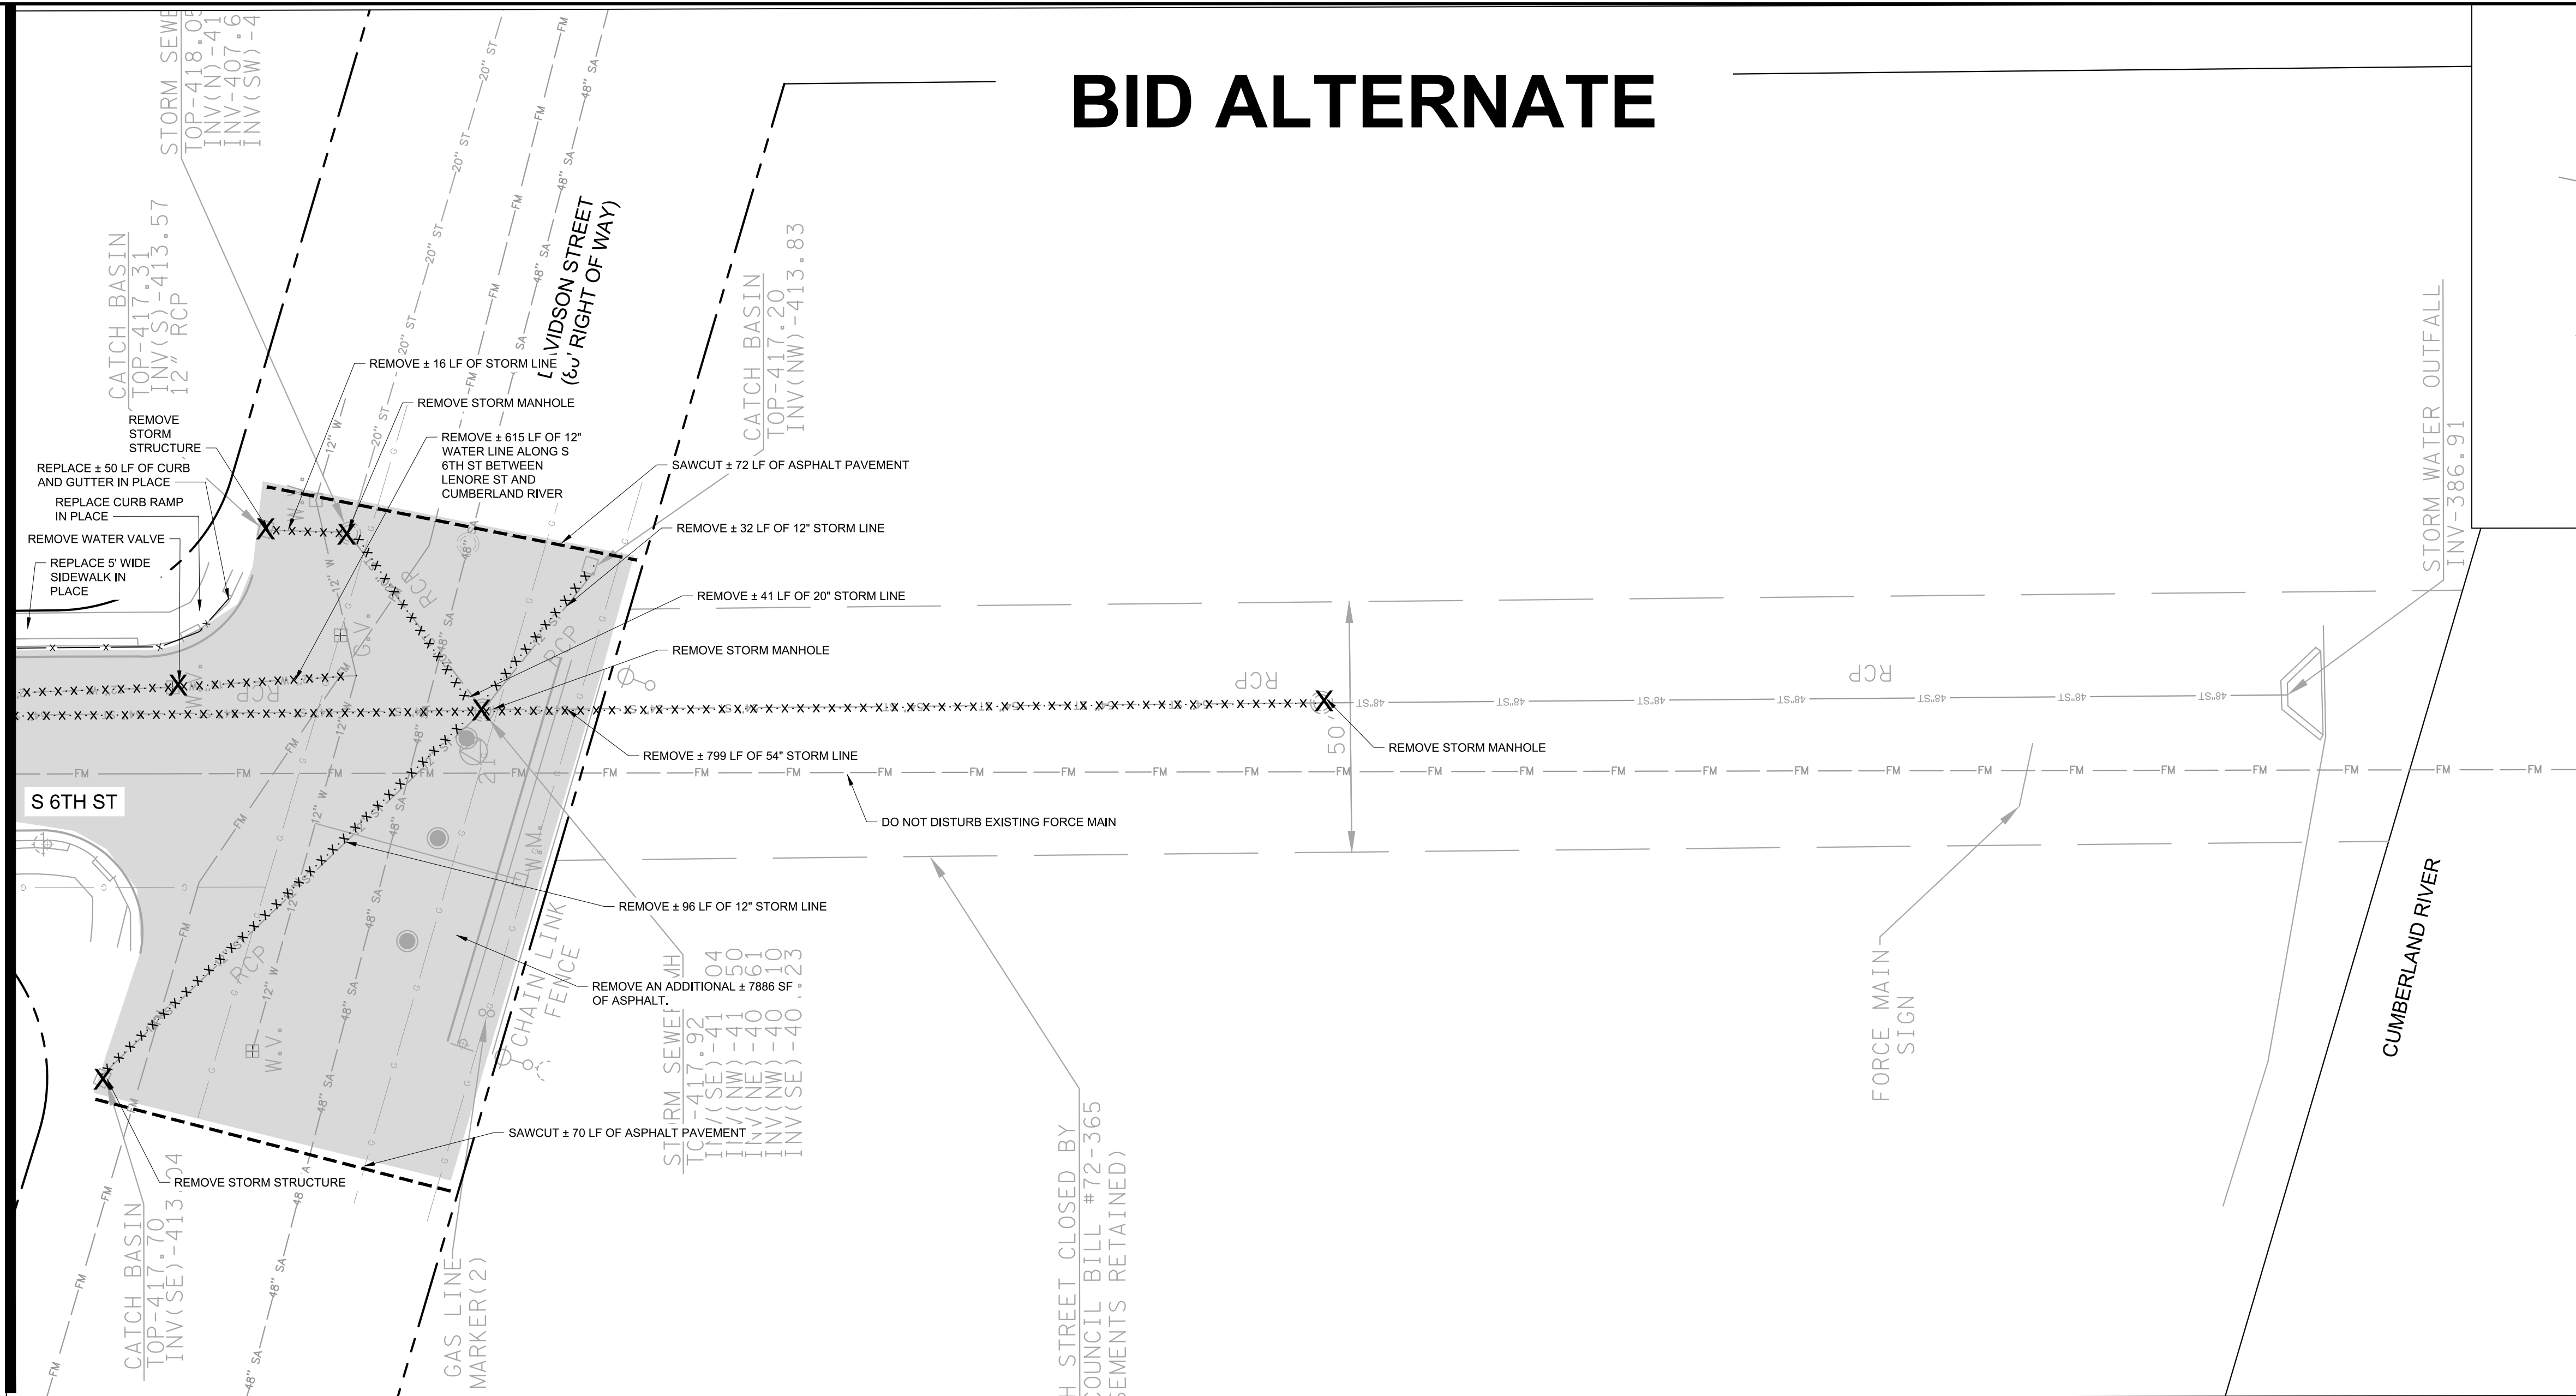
BID ALTERNATE

STORM SEWE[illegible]
TOP-418.0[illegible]
INV(N)-41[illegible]
INV-407.6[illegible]
INV(SW)-4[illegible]

CATCH BASIN
TOP-417.31
INV(S)-413.57
12" RCP

L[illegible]VIDSON STREET
([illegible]' RIGHT OF WAY)

CATCH BASIN
TOP-417.20
INV(NW)-413.83

STORM WATER OUTFALL
INV-386.91

REMOVE ± 16 LF OF STORM LINE
REMOVE STORM MANHOLE
REMOVE STORM STRUCTURE
REMOVE ± 615 LF OF 12" WATER LINE ALONG S 6TH ST BETWEEN LENORE ST AND CUMBERLAND RIVER
REPLACE ± 50 LF OF CURB AND GUTTER IN PLACE
SAWCUT ± 72 LF OF ASPHALT PAVEMENT
REPLACE CURB RAMP IN PLACE
REMOVE ± 32 LF OF 12" STORM LINE
REMOVE WATER VALVE
REPLACE 5' WIDE SIDEWALK IN PLACE
REMOVE ± 41 LF OF 20" STORM LINE
REMOVE STORM MANHOLE
RCP
RCP
REMOVE STORM MANHOLE
REMOVE ± 799 LF OF 54" STORM LINE
50'
S 6TH ST
DO NOT DISTURB EXISTING FORCE MAIN
REMOVE ± 96 LF OF 12" STORM LINE
CUMBERLAND RIVER
REMOVE AN ADDITIONAL ± 7886 SF OF ASPHALT.
CHAIN LINK FENCE
FORCE MAIN SIGN
STRM SEWER MH
TOP-417.92
INV(SE)-41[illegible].04
INV(NW)-41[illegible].50
INV(NE)-40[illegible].61
INV(NW)-40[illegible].10
INV(SE)-40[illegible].23
SAWCUT ± 70 LF OF ASPHALT PAVEMENT
REMOVE STORM STRUCTURE
CATCH BASIN
TOP-417.70
INV(SE)-413.04
GAS LINE MARKER(2)
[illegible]H STREET CLOSED BY
COUNCIL BILL #72-365
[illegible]SEMENTS RETAINED)
W.V.
G.V.